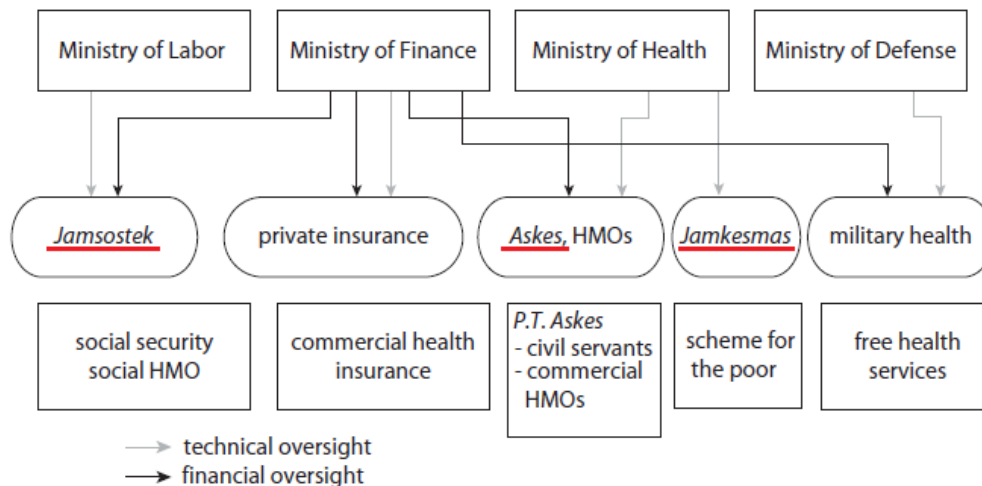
Ministry of Labor

Ministry of Finance

Ministry of Health

Ministry of Defense

Jamsostek

private insurance

Askes, HMOs

Jamkesmas

military health

social security social HMO

commercial health insurance

P.T. Askes
- civil servants
- commercial HMOs

scheme for the poor

free health services

technical oversight

financial oversight